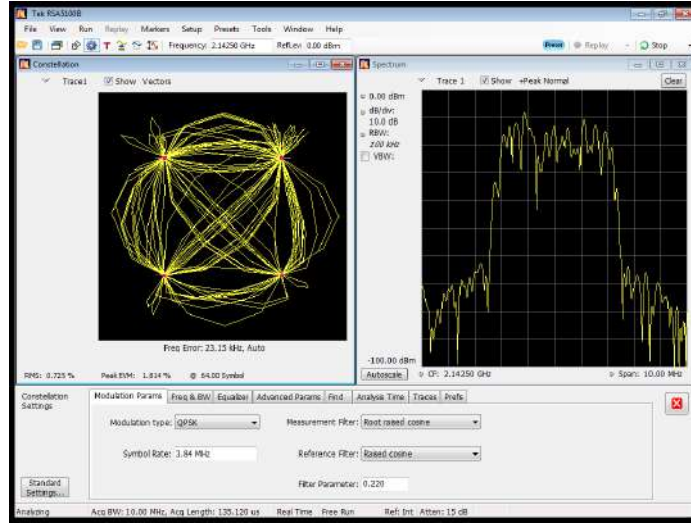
Tek RSA5100B

File View Run Replay Markers Setup Presets Tools Window Help

Frequency: 2.14250 GHz RefLev: 0.00 dBm

Preset Replay Stop

Constellation

Trace1 Show Vectors

Freq Error: 23.15 kHz, Auto

RMS: 0.725 % Peak EVM: 1.814 % @ 64.00 Symbol

Spectrum

Trace 1 Show +Peak Normal Clear

0.00 dBm

dB/div: 10.0 dB

RBW: 200 kHz

VBW:

-100.00 dBm

Autoscale CF: 2.14250 GHz Span: 10.00 MHz

Constellation Settings

Modulation Params Freq & BW Equalizer Advanced Params Find Analysis Time Traces Prefs

Modulation type: QPSK

Symbol Rate: 3.84 MHz

Measurement Filter: Root raised cosine

Reference Filter: Raised cosine

Filter Parameter: 0.220

Standard Settings...

Analyzing Acq BW: 10.00 MHz, Acq Length: 135.120 us Real Time Free Run Ref: Int Atten: 15 dB